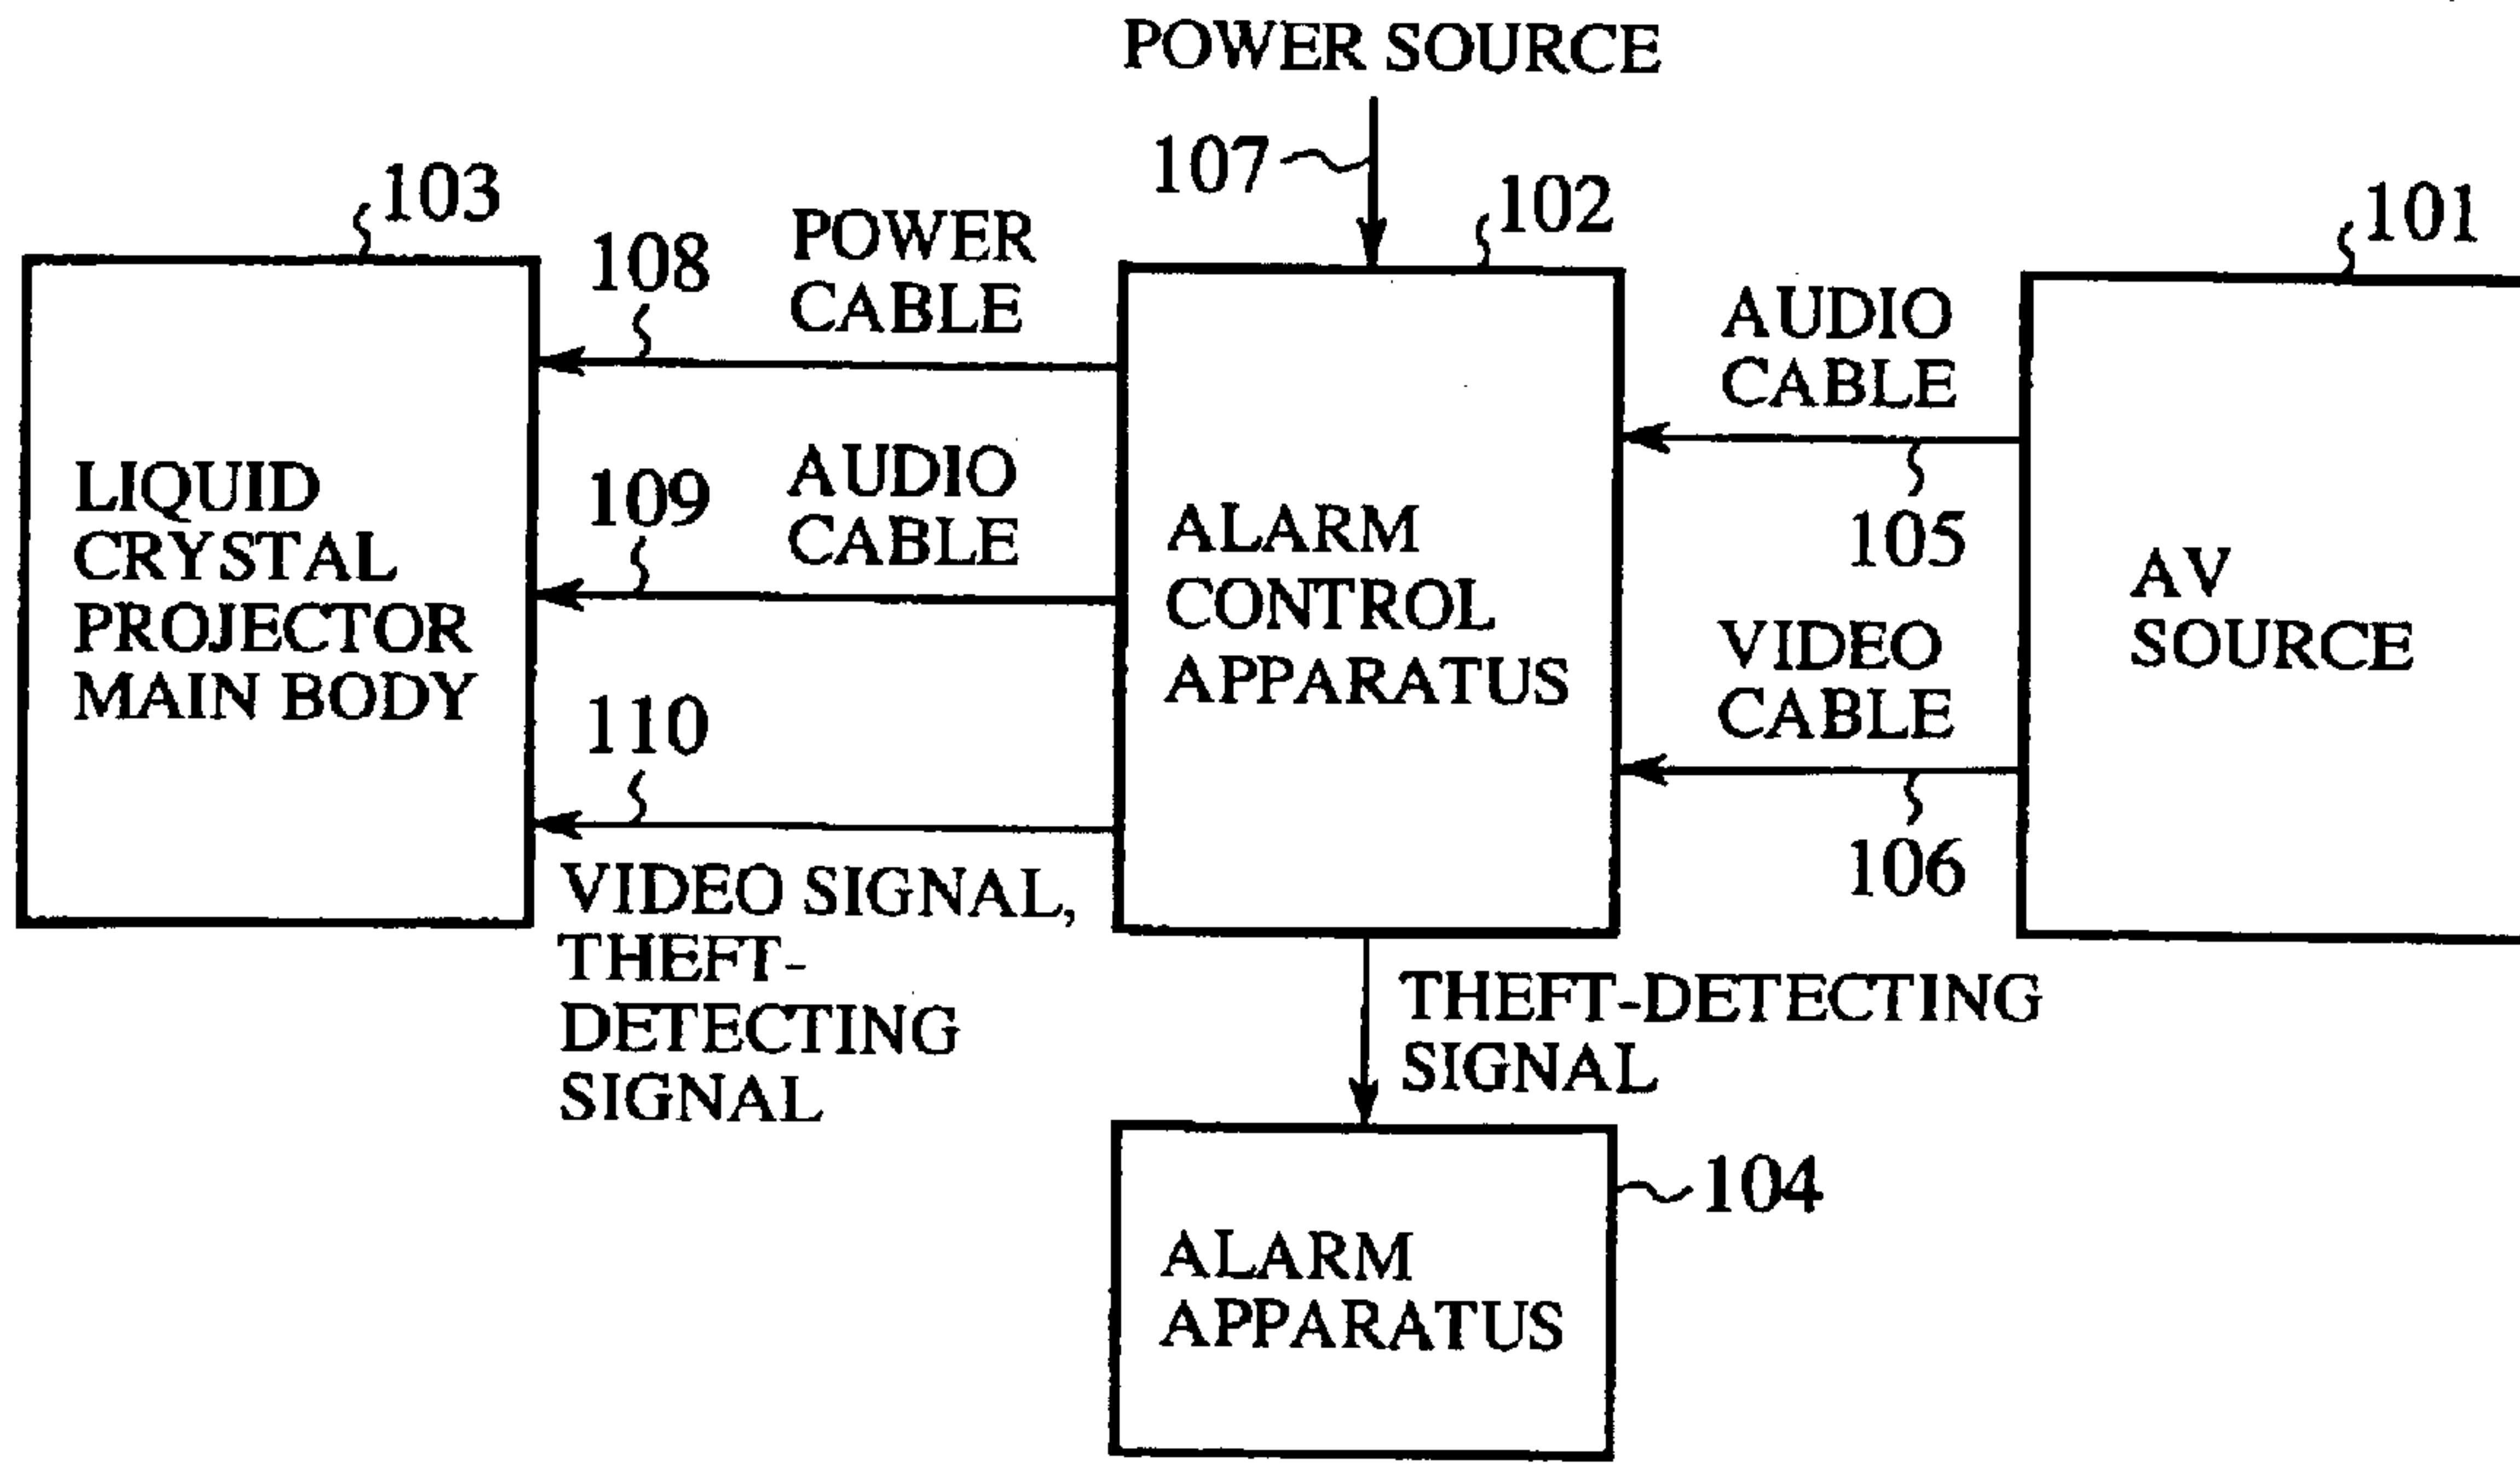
POWER SOURCE

107

103

102

101

108

POWER CABLE

LIQUID CRYSTAL PROJECTOR MAIN BODY

109

AUDIO CABLE

ALARM CONTROL APPARATUS

AUDIO CABLE

105

AV SOURCE

VIDEO CABLE

110

106

VIDEO SIGNAL, THEFT-DETECTING SIGNAL

THEFT-DETECTING SIGNAL

104

ALARM APPARATUS